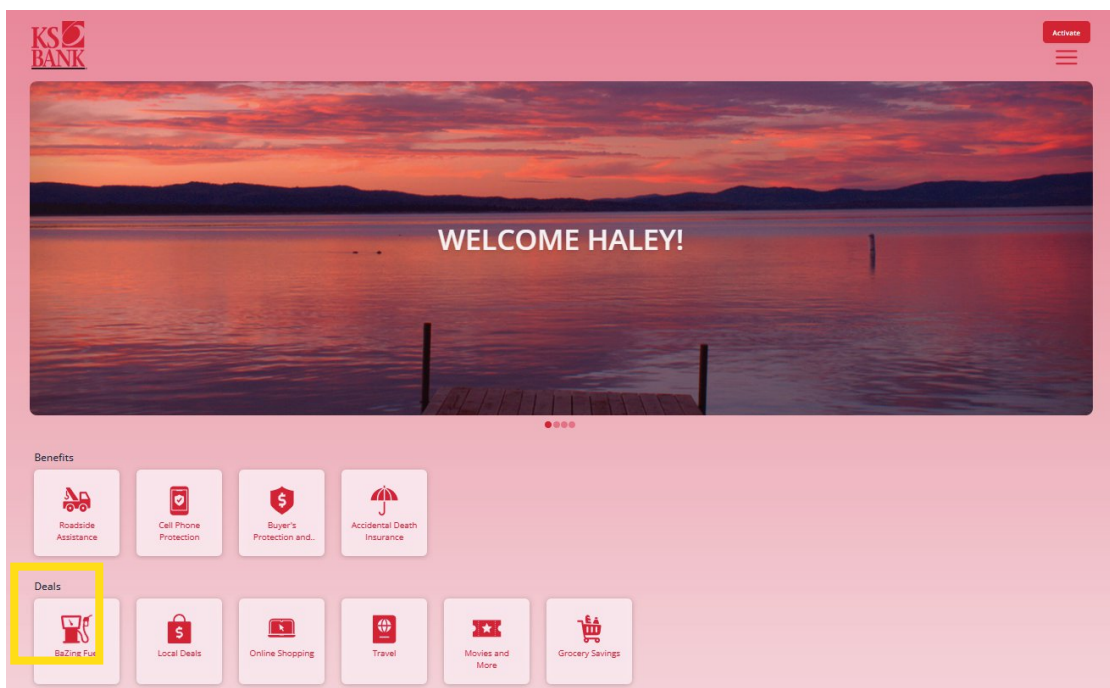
KS BANK

Activate

WELCOME HALEY!

Benefits

Roadside Assistance

Cell Phone Protection

Buyer's Protection and..

Accidental Death Insurance

Deals

BaZing Fuel

Local Deals

Online Shopping

Travel

Movies and More

Grocery Savings